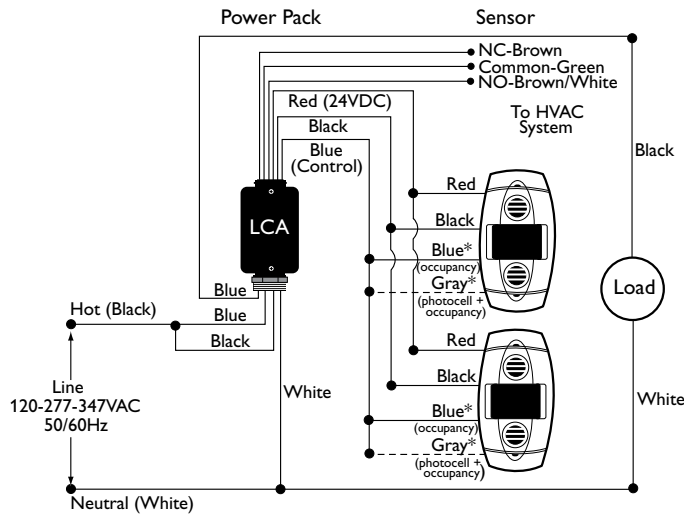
Power Pack

Sensor

NC-Brown
Common-Green
NO-Brown/White

Red (24VDC)

To HVAC System

Black

Blue (Control)

Black

LCA

Red

Black

Blue*
(occupancy)

Gray*
(photocell + occupancy)

Blue

Hot (Black)

Blue

Black

Load

Red

Black

Line
120-277-347VAC
50/60Hz

White

Blue*
(occupancy)

Gray*
(photocell + occupancy)

White

Neutral (White)